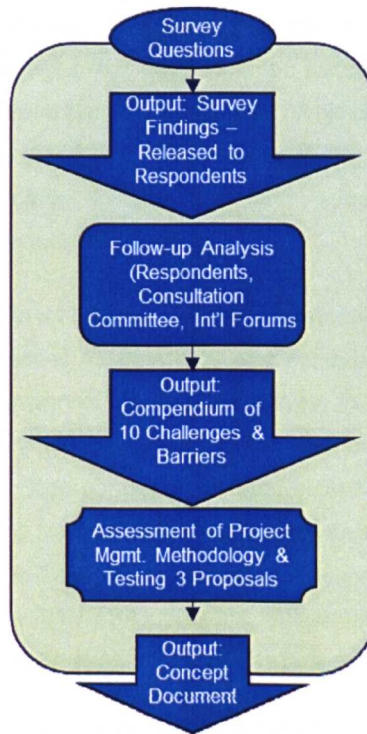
Survey Questions

Output: Survey Findings – Released to Respondents

Follow-up Analysis (Respondents, Consultation Committee, Int'l Forums

Output: Compendium of 10 Challenges & Barriers

Assessment of Project Mgmt. Methodology & Testing 3 Proposals

Output: Concept Document